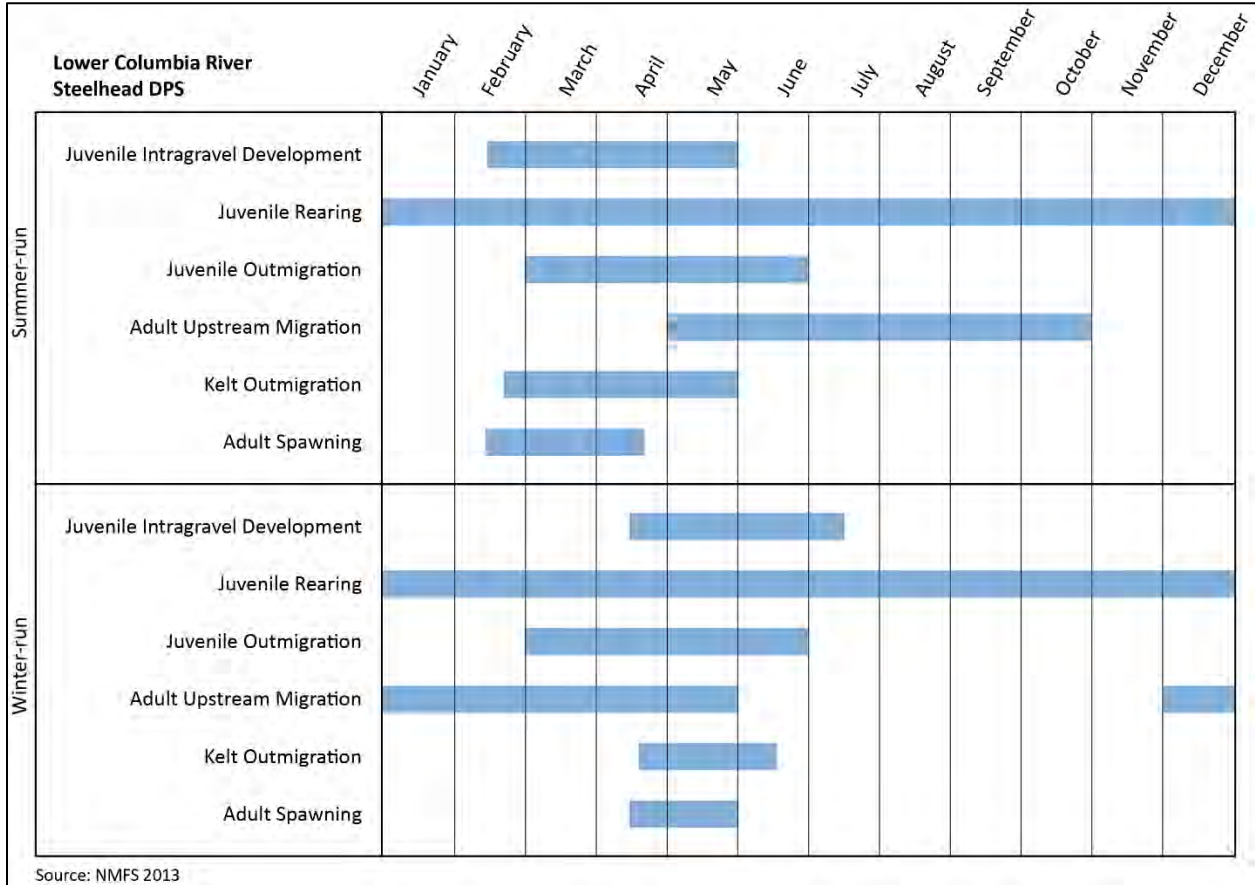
Lower Columbia River Steelhead DPS

January February March April May June July August September October November December

Summer-run

Juvenile Intragravel Development

Juvenile Rearing

Juvenile Outmigration

Adult Upstream Migration

Kelt Outmigration

Adult Spawning

Winter-run

Juvenile Intragravel Development

Juvenile Rearing

Juvenile Outmigration

Adult Upstream Migration

Kelt Outmigration

Adult Spawning

Source: NMFS 2013